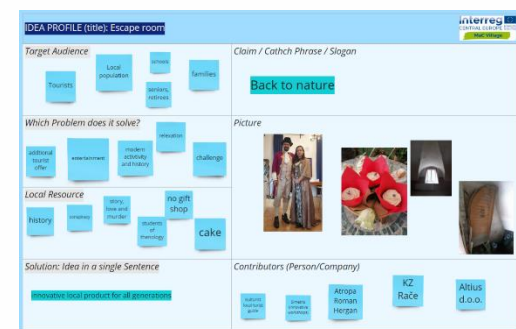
IDEA PROFILE (title): Escape room

Interreg CENTRAL EUROPE

Target Audience

Tourists

Local population

schools

families

seniors, retirees

Claim / Cathch Phrase / Slogan

Back to nature

Which Problem does it solve?

additional tourist offer

entertainment

modern activity and history

relaxation

challenge

Picture

Local Resource

history

ministries

story, love and murder

students of oenology

no gift shop

cake

Solution: Idea in a single Sentence

innovative local product for all generations

Contributors (Person/Company)

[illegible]

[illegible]

Atropa Roman Hergan

KZ Rače

Altius d.o.o.